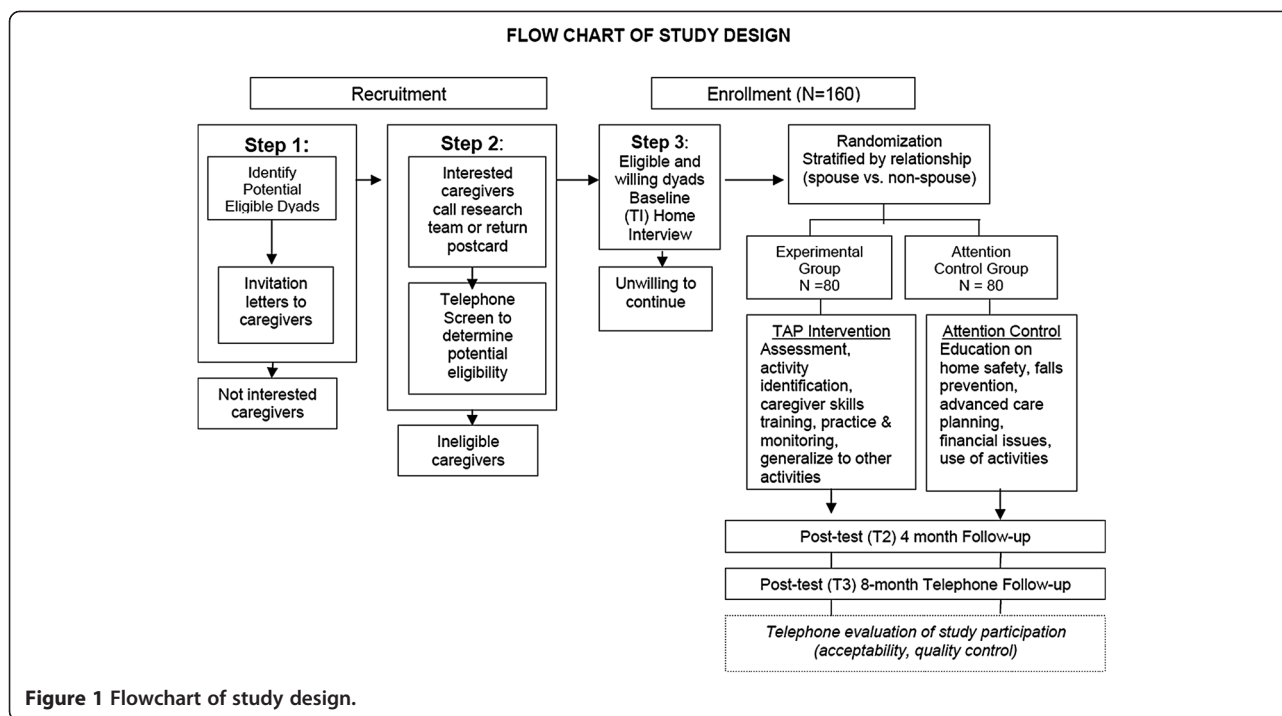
FLOW CHART OF STUDY DESIGN

Recruitment

Enrollment (N=160)

Step 1:

Identify Potential Eligible Dyads

Invitation letters to caregivers

Not interested caregivers

Step 2:

Interested caregivers call research team or return postcard

Telephone Screen to determine potential eligibility

Ineligible caregivers

Step 3: Eligible and willing dyads Baseline (TI) Home Interview

Unwilling to continue

Randomization Stratified by relationship (spouse vs. non-spouse)

Experimental Group N =80

Attention Control Group N = 80

TAP Intervention Assessment, activity identification, caregiver skills training, practice & monitoring, generalize to other activities

Attention Control Education on home safety, falls prevention, advanced care planning, financial issues, use of activities

Post-test (T2) 4 month Follow-up

Post-test (T3) 8-month Telephone Follow-up

Telephone evaluation of study participation (acceptability, quality control)

Figure 1 Flowchart of study design.